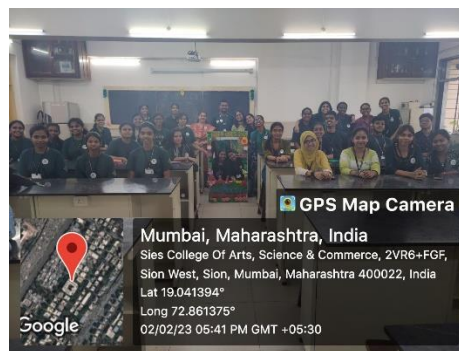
GPS Map Camera

Mumbai, Maharashtra, India

Sies College Of Arts, Science & Commerce, 2VR6+FGF, Sion West, Sion, Mumbai, Maharashtra 400022, India

Lat 19.041394°

Long 72.861375°

02/02/23 05:41 PM GMT +05:30

Google